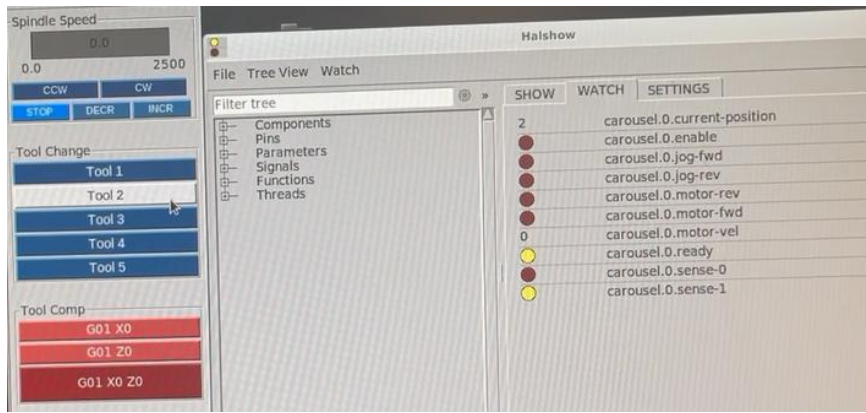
Spindle Speed
0.0
0.0 2500
CCW CW
STOP DECR INCR

Tool Change
Tool 1
Tool 2
Tool 3
Tool 4
Tool 5

Tool Comp
G01 X0
G01 Z0
G01 X0 Z0

Halshow
File Tree View Watch
Filter tree
Components
Pins
Parameters
Signals
Functions
Threads

SHOW WATCH SETTINGS
2 carousel.0.current-position
carousel.0.enable
carousel.0.jog-fwd
carousel.0.jog-rev
carousel.0.motor-rev
carousel.0.motor-fwd
0 carousel.0.motor-vel
carousel.0.ready
carousel.0.sense-0
carousel.0.sense-1